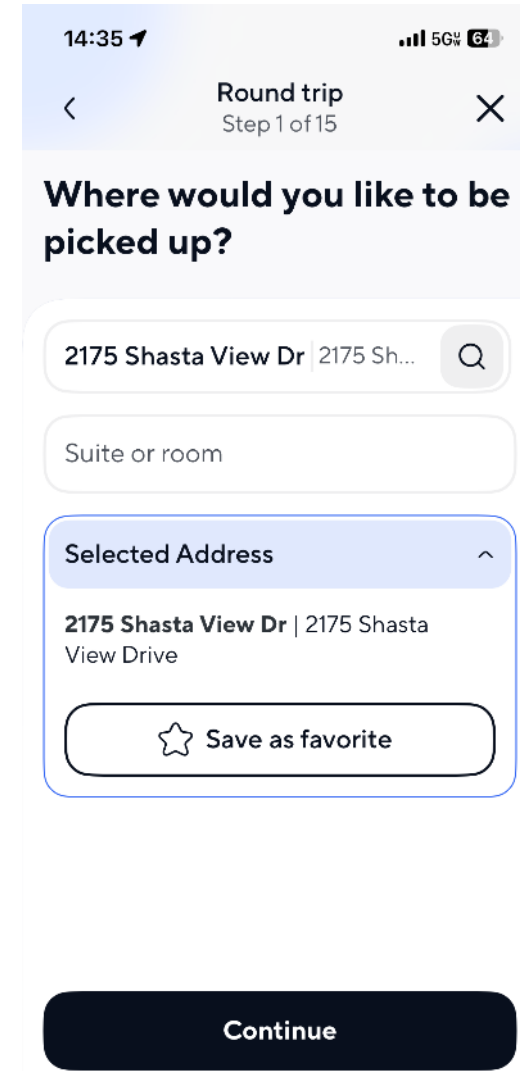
14:35

5G 64

Round trip
Step 1 of 15

Where would you like to be picked up?

2175 Shasta View Dr | 2175 Sh...

Suite or room

Selected Address

2175 Shasta View Dr | 2175 Shasta View Drive

Save as favorite

Continue